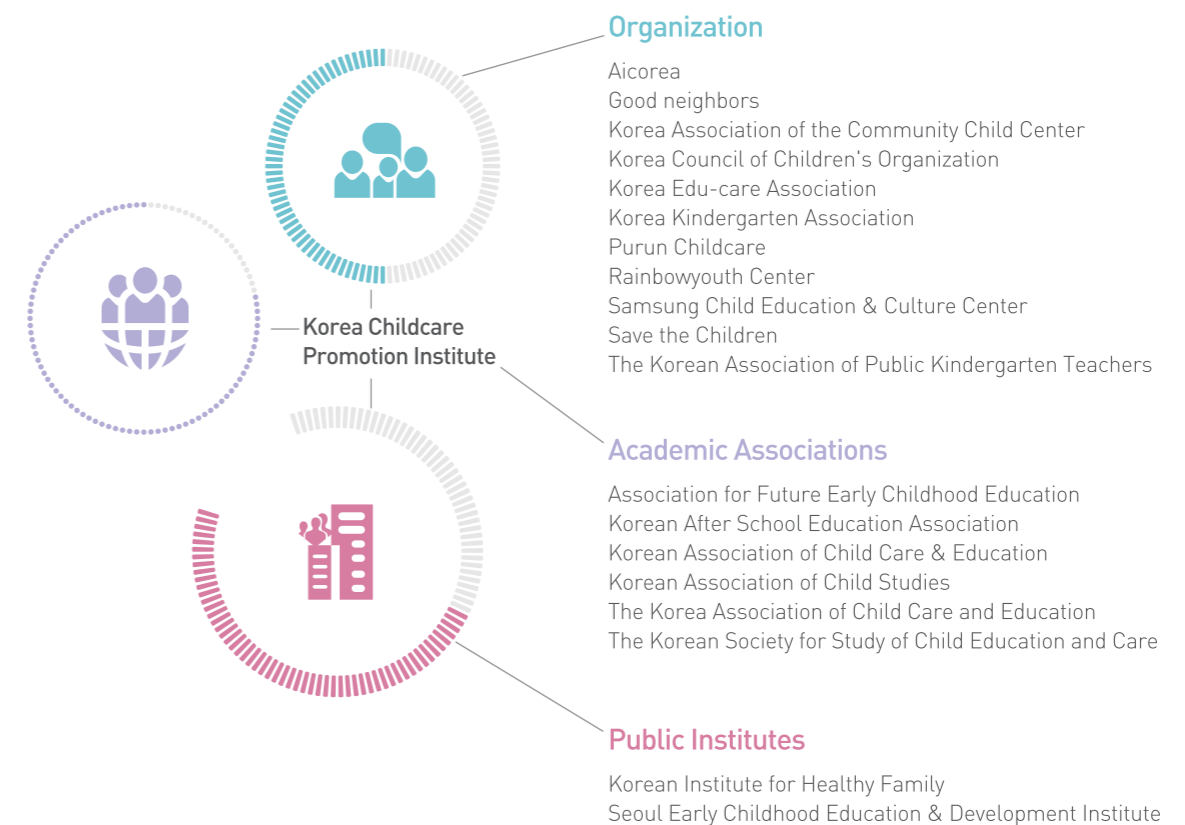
Korea Childcare Promotion Institute

Organization

Aicorea
Good neighbors
Korea Association of the Community Child Center
Korea Council of Children's Organization
Korea Edu-care Association
Korea Kindergarten Association
Purun Childcare
Rainbowyouth Center
Samsung Child Education & Culture Center
Save the Children
The Korean Association of Public Kindergarten Teachers

Academic Associations

Association for Future Early Childhood Education
Korean After School Education Association
Korean Association of Child Care & Education
Korean Association of Child Studies
The Korea Association of Child Care and Education
The Korean Society for Study of Child Education and Care

Public Institutes

Korean Institute for Healthy Family
Seoul Early Childhood Education & Development Institute